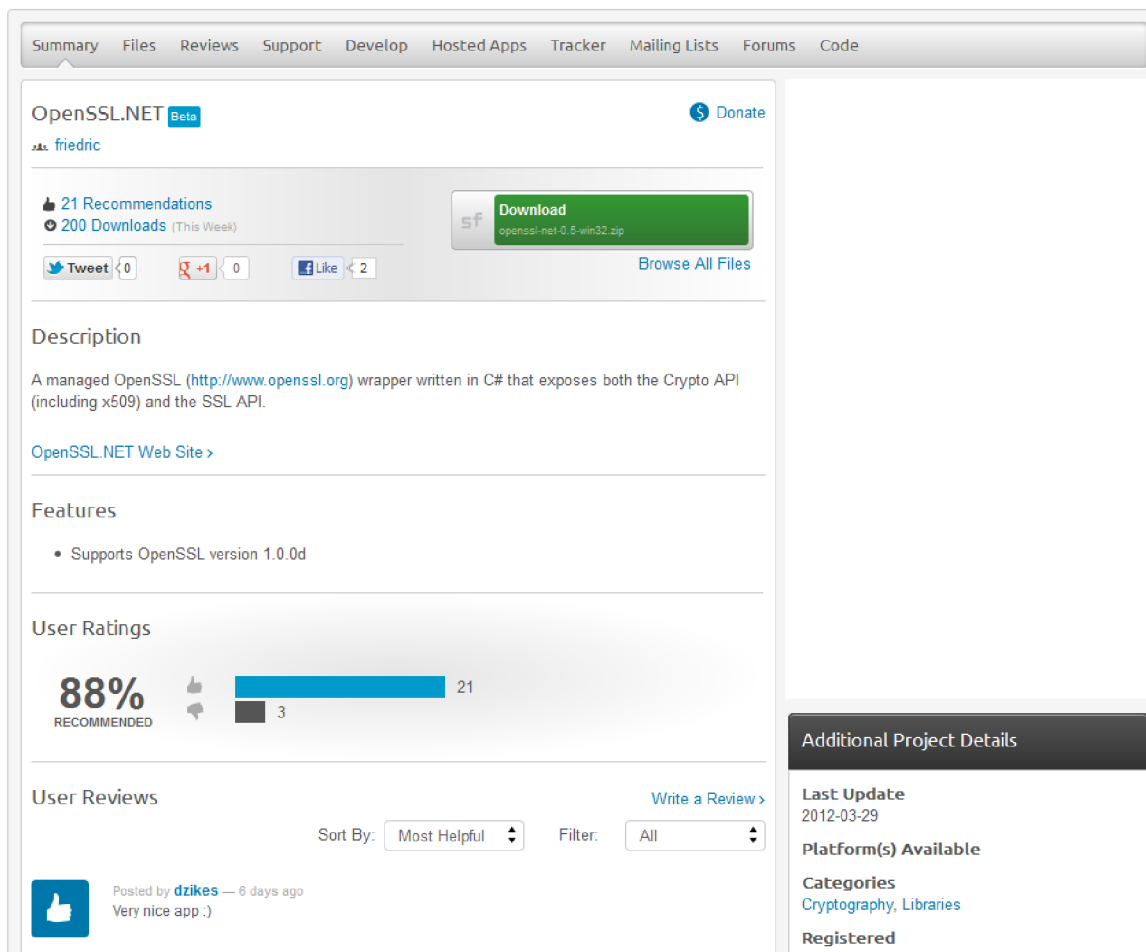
Summary Files Reviews Support Develop Hosted Apps Tracker Mailing Lists Forums Code

OpenSSL.NET Beta

Donate

friedric

21 Recommendations
200 Downloads (This Week)

Tweet 0 +1 0 Like 2

sf Download
openssl-net-0.5-win32.zip

Browse All Files

Description

A managed OpenSSL (http://www.openssl.org) wrapper written in C# that exposes both the Crypto API (including x509) and the SSL API.

OpenSSL.NET Web Site ›

Features

• Supports OpenSSL version 1.0.0d

User Ratings

88%
RECOMMENDED

21
3

User Reviews

Write a Review ›

Sort By: Most Helpful Filter: All

Posted by dzikes — 6 days ago
Very nice app :)

Additional Project Details

Last Update
2012-03-29

Platform(s) Available

Categories
Cryptography, Libraries

Registered